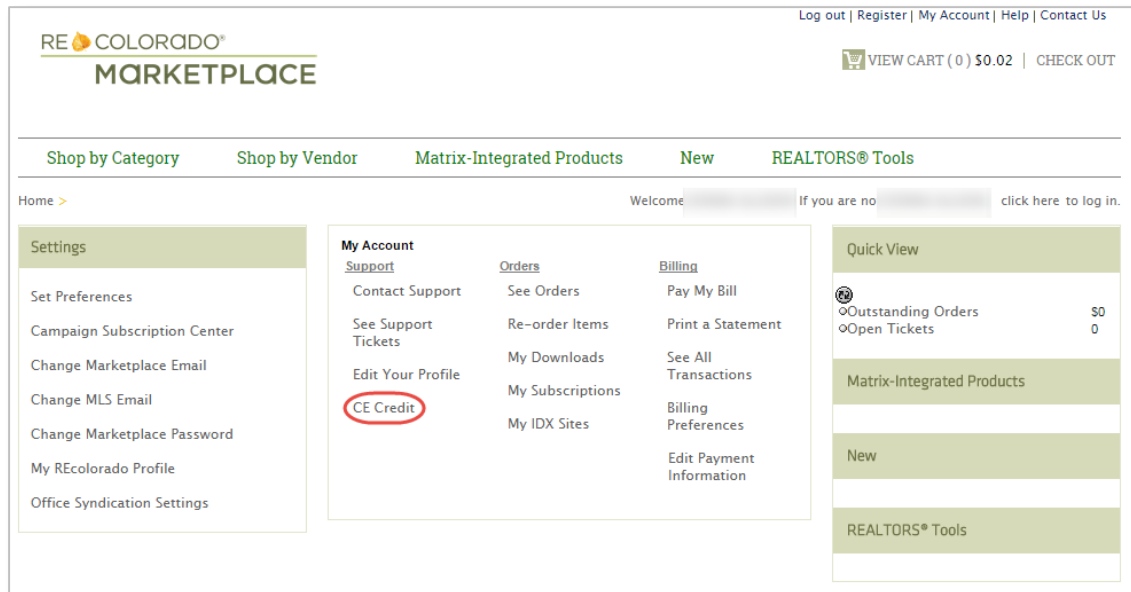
Log out | Register | My Account | Help | Contact Us

RE COLORADO®
MARKETPLACE

VIEW CART ( 0 ) $0.02 | CHECK OUT

Shop by Category
Shop by Vendor
Matrix-Integrated Products
New
REALTORS® Tools

Home >

Welcome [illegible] If you are no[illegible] click here to log in.

Settings

Set Preferences
Campaign Subscription Center
Change Marketplace Email
Change MLS Email
Change Marketplace Password
My REcolorado Profile
Office Syndication Settings

My Account

Support
Contact Support
See Support Tickets
Edit Your Profile
CE Credit

Orders
See Orders
Re-order Items
My Downloads
My Subscriptions
My IDX Sites

Billing
Pay My Bill
Print a Statement
See All Transactions
Billing Preferences
Edit Payment Information

Quick View

Outstanding Orders $0
Open Tickets 0

Matrix-Integrated Products

New

REALTORS® Tools